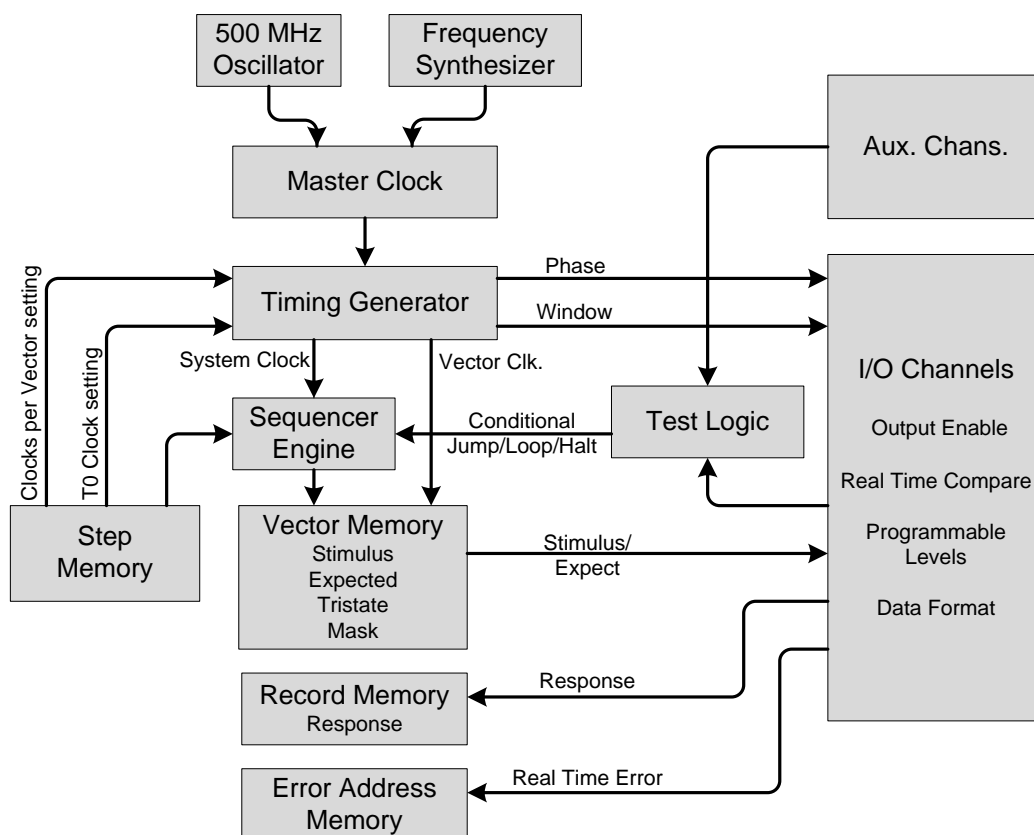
500 MHz Oscillator

Frequency Synthesizer

Master Clock

Aux. Chans.

Clocks per Vector setting

T0 Clock setting

Timing Generator

Phase

Window

System Clock

Vector Clk.

I/O Channels

Output Enable

Real Time Compare

Programmable Levels

Data Format

Sequencer Engine

Conditional Jump/Loop/Halt

Test Logic

Step Memory

Vector Memory
Stimulus
Expected
Tristate
Mask

Stimulus/ Expect

Record Memory
Response

Response

Error Address Memory

Real Time Error